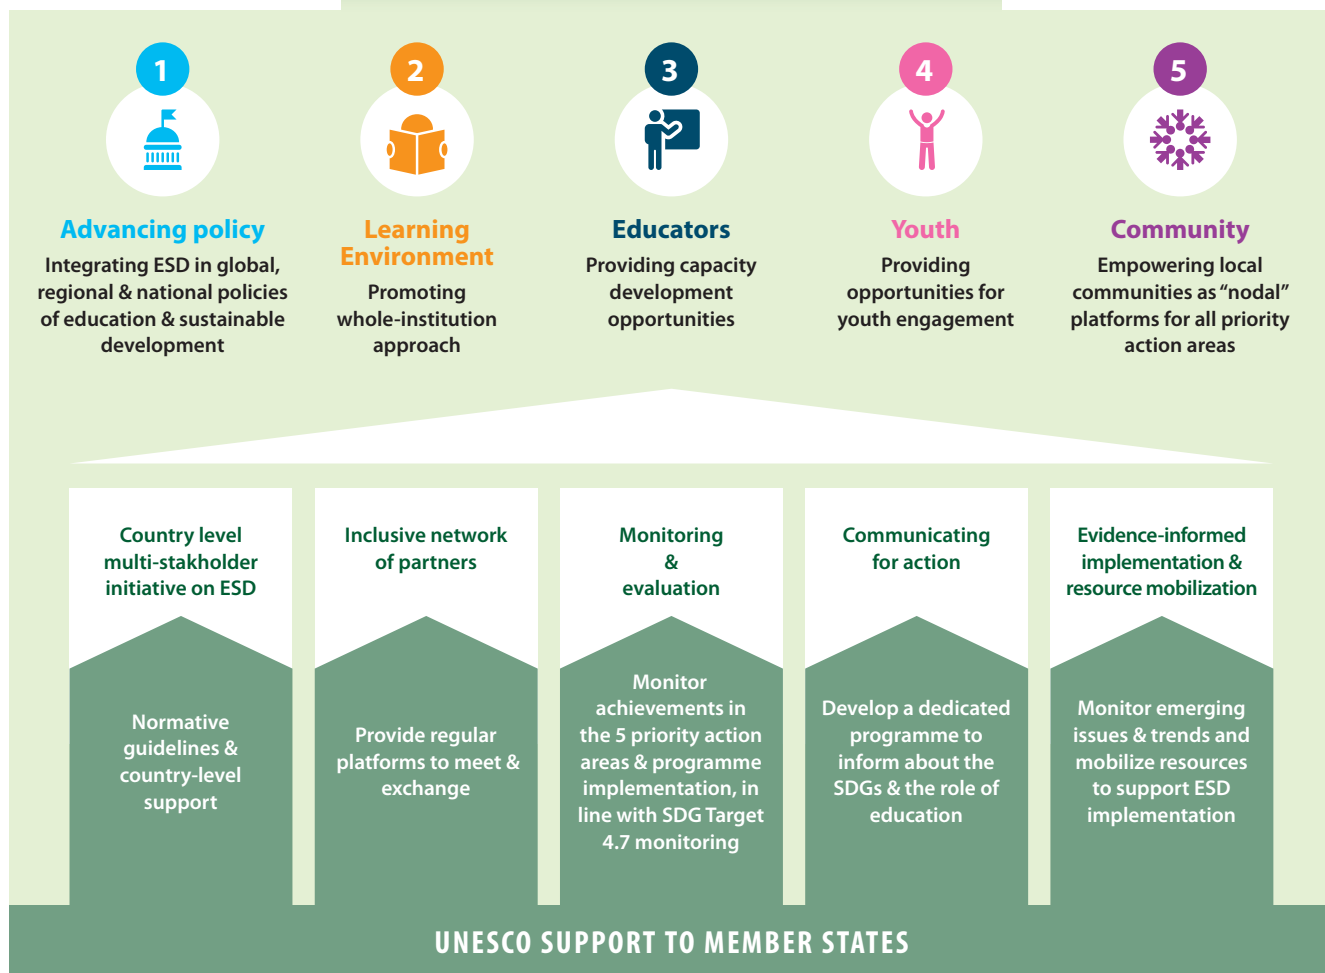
1

Advancing policy

Integrating ESD in global, regional & national policies of education & sustainable development

2

Learning Environment

Promoting whole-institution approach

3

Educators

Providing capacity development opportunities

4

Youth

Providing opportunities for youth engagement

5

Community

Empowering local communities as "nodal" platforms for all priority action areas

Country level multi-stakholder initiative on ESD

Normative guidelines & country-level support

Inclusive network of partners

Provide regular platforms to meet & exchange

Monitoring & evaluation

Monitor achievements in the 5 priority action areas & programme implementation, in line with SDG Target 4.7 monitoring

Communicating for action

Develop a dedicated programme to inform about the SDGs & the role of education

Evidence-informed implementation & resource mobilization

Monitor emerging issues & trends and mobilize resources to support ESD implementation

UNESCO SUPPORT TO MEMBER STATES